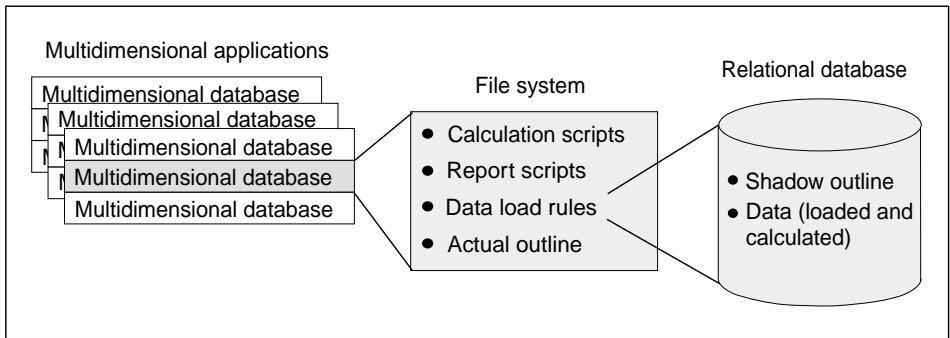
Multidimensional applications

Multidimensional database
Multidimensional database
Multidimensional database
Multidimensional database
Multidimensional database

File system

- Calculation scripts
- Report scripts
- Data load rules
- Actual outline

Relational database

- Shadow outline
- Data (loaded and calculated)